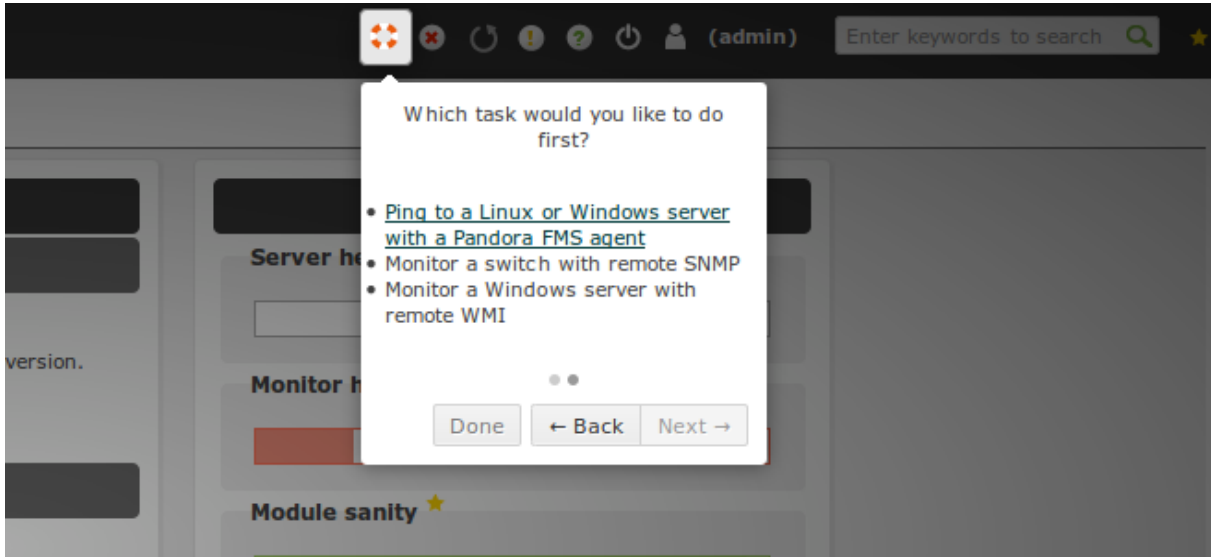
(admin)

Enter keywords to search

Which task would you like to do first?

• Ping to a Linux or Windows server with a Pandora FMS agent
• Monitor a switch with remote SNMP
• Monitor a Windows server with remote WMI

Done ← Back Next →

Server he

version.

Monitor h

Module sanity